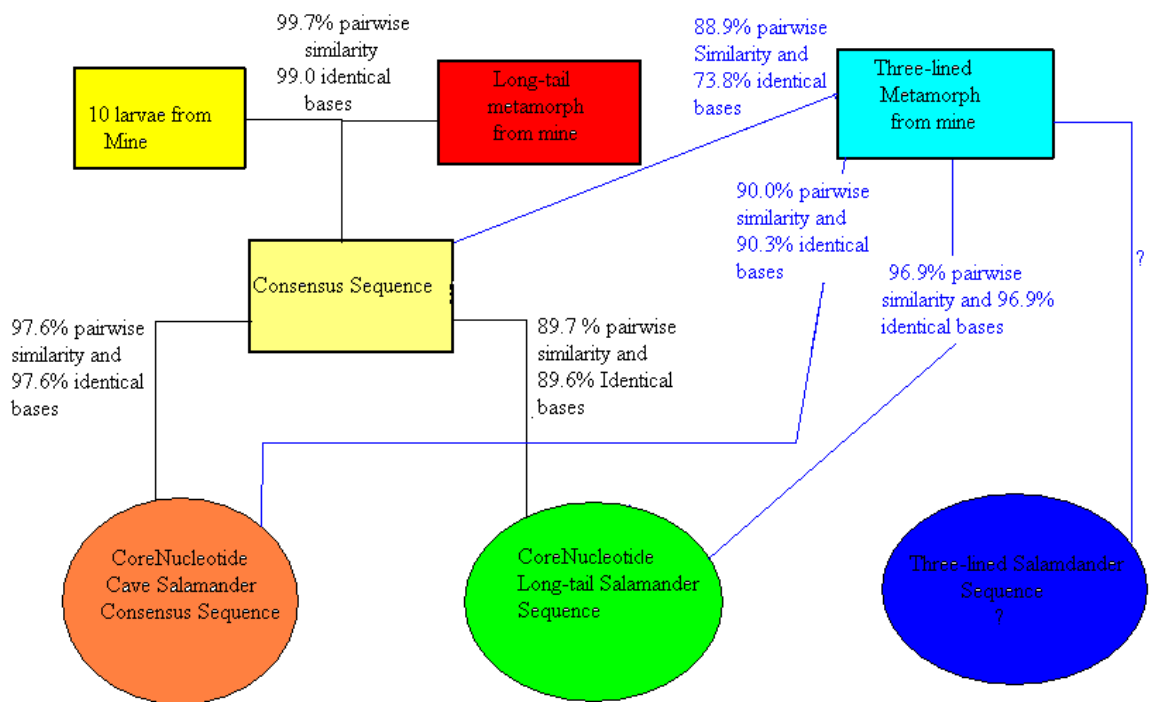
99.7% pairwise similarity 99.0 identical bases

10 larvae from Mine

Long-tail metamorph from mine

88.9% pairwise Similarity and 73.8% identical bases

Three-lined Metamorph from mine

90.0% pairwise similarity and 90.3% identical bases

Consensus Sequence

96.9% pairwise similarity and 96.9% identical bases

?

97.6% pairwise similarity and 97.6% identical bases

89.7 % pairwise similarity and 89.6% Identical bases

CoreNucleotide Cave Salamander Consensus Sequence

CoreNucleotide Long-tail Salamander Sequence

Three-lined Salamdander Sequence ?